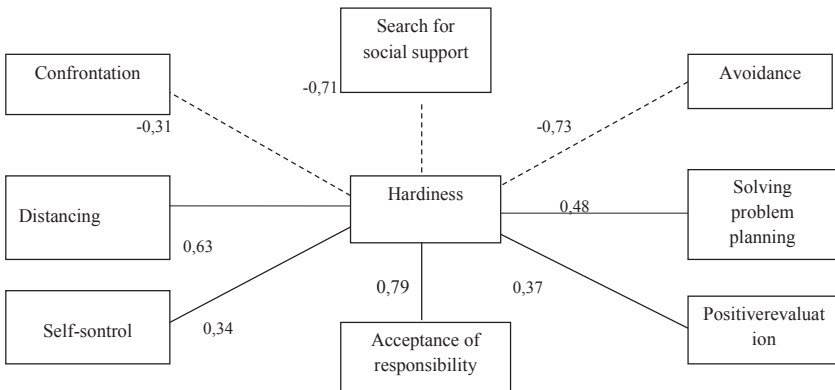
Search for social support

Confrontation

Avoidance

-0,71

-0,31

-0,73

Hardiness

Distancing

0,48

Solving problem planning

0,63

0,79

0,37

Self-sontrol

0,34

Acceptance of responsibility

Positiverevaluation